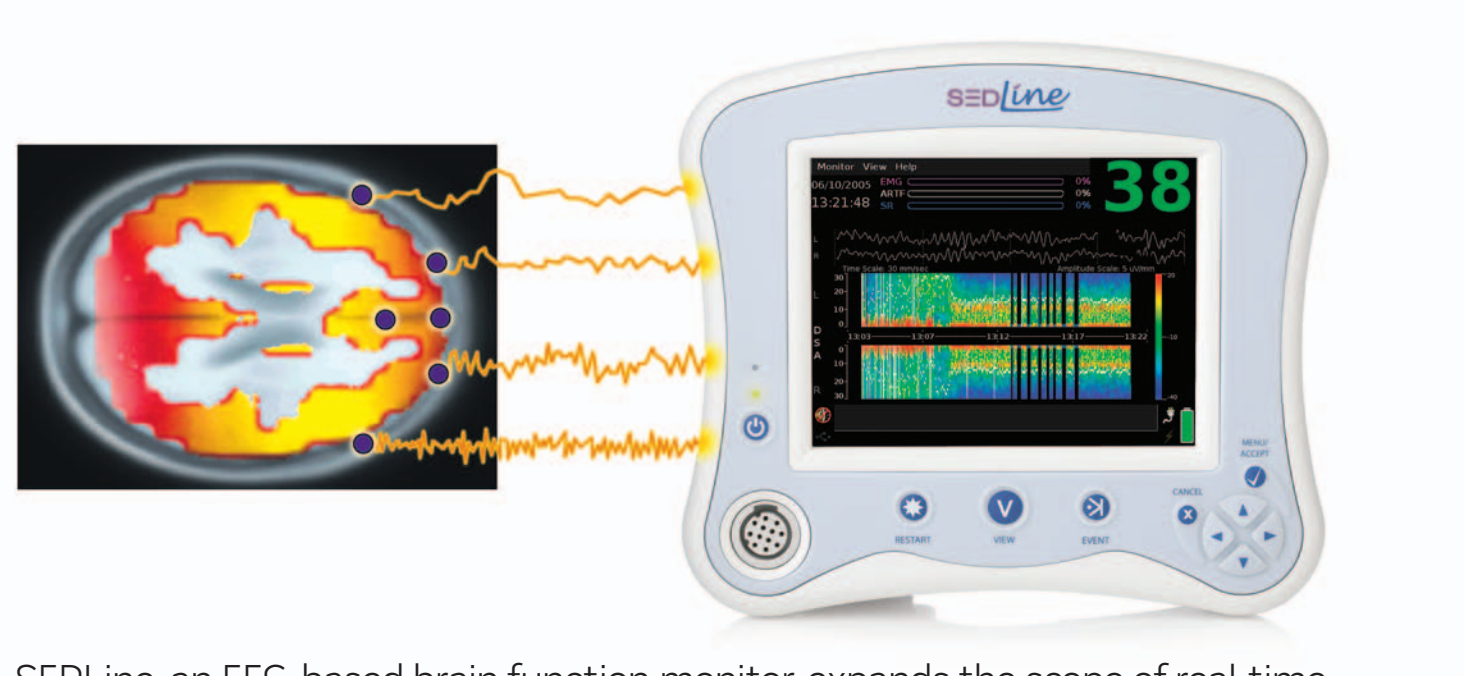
SEDLine

Monitor View Help
06/10/2005
13:21:48
EMG 0%
ARTF 0%
SR 0%
38
L
R
Time Scale: 30 mm/sec
Amplitude Scale: 5 uV/mm
30
20
10
0
D
S
A
13:03 13:07 13:12 13:17 13:22
0
10
20
30
L
R
25
-10
-40

MENU/ ACCEPT
CANCEL
RESTART
VIEW
EVENT

SEDLine, an EEG-based brain function monitor, expands the scope of real-time